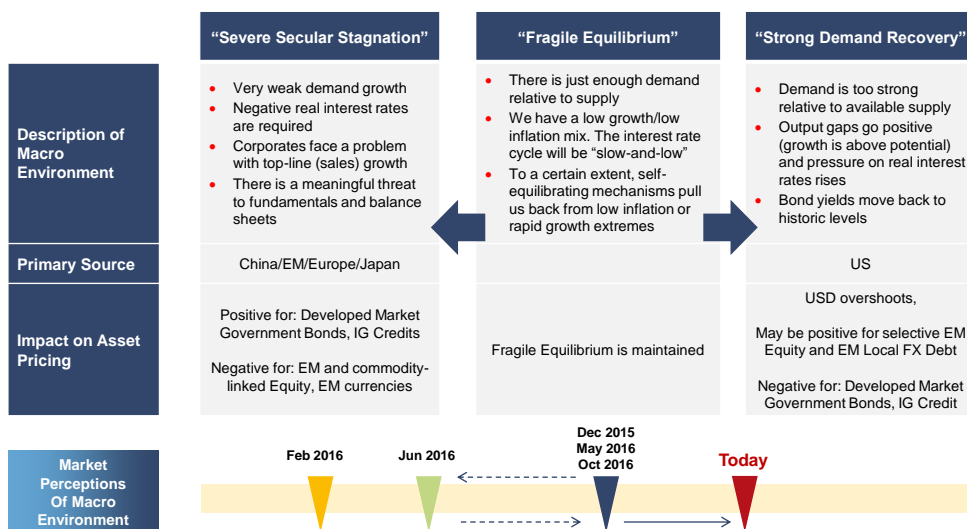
| | "Severe Secular Stagnation" | "Fragile Equilibrium" | "Strong Demand Recovery" |
|---|---|---|---|
| Description of Macro Environment | • Very weak demand growth • Negative real interest rates are required • Corporates face a problem with top-line (sales) growth • There is a meaningful threat to fundamentals and balance sheets | • There is just enough demand relative to supply • We have a low growth/low inflation mix. The interest rate cycle will be "slow-and-low" • To a certain extent, self-equilibrating mechanisms pull us back from low inflation or rapid growth extremes | • Demand is too strong relative to available supply • Output gaps go positive (growth is above potential) and pressure on real interest rates rises • Bond yields move back to historic levels |
| Primary Source | China/EM/Europe/Japan | | US |
| Impact on Asset Pricing | Positive for: Developed Market Government Bonds, IG Credits Negative for: EM and commodity-linked Equity, EM currencies | Fragile Equilibrium is maintained | USD overshoots, May be positive for selective EM Equity and EM Local FX Debt Negative for: Developed Market Government Bonds, IG Credit |

Market Perceptions Of Macro Environment

Feb 2016

Jun 2016

Dec 2015
May 2016
Oct 2016

Today